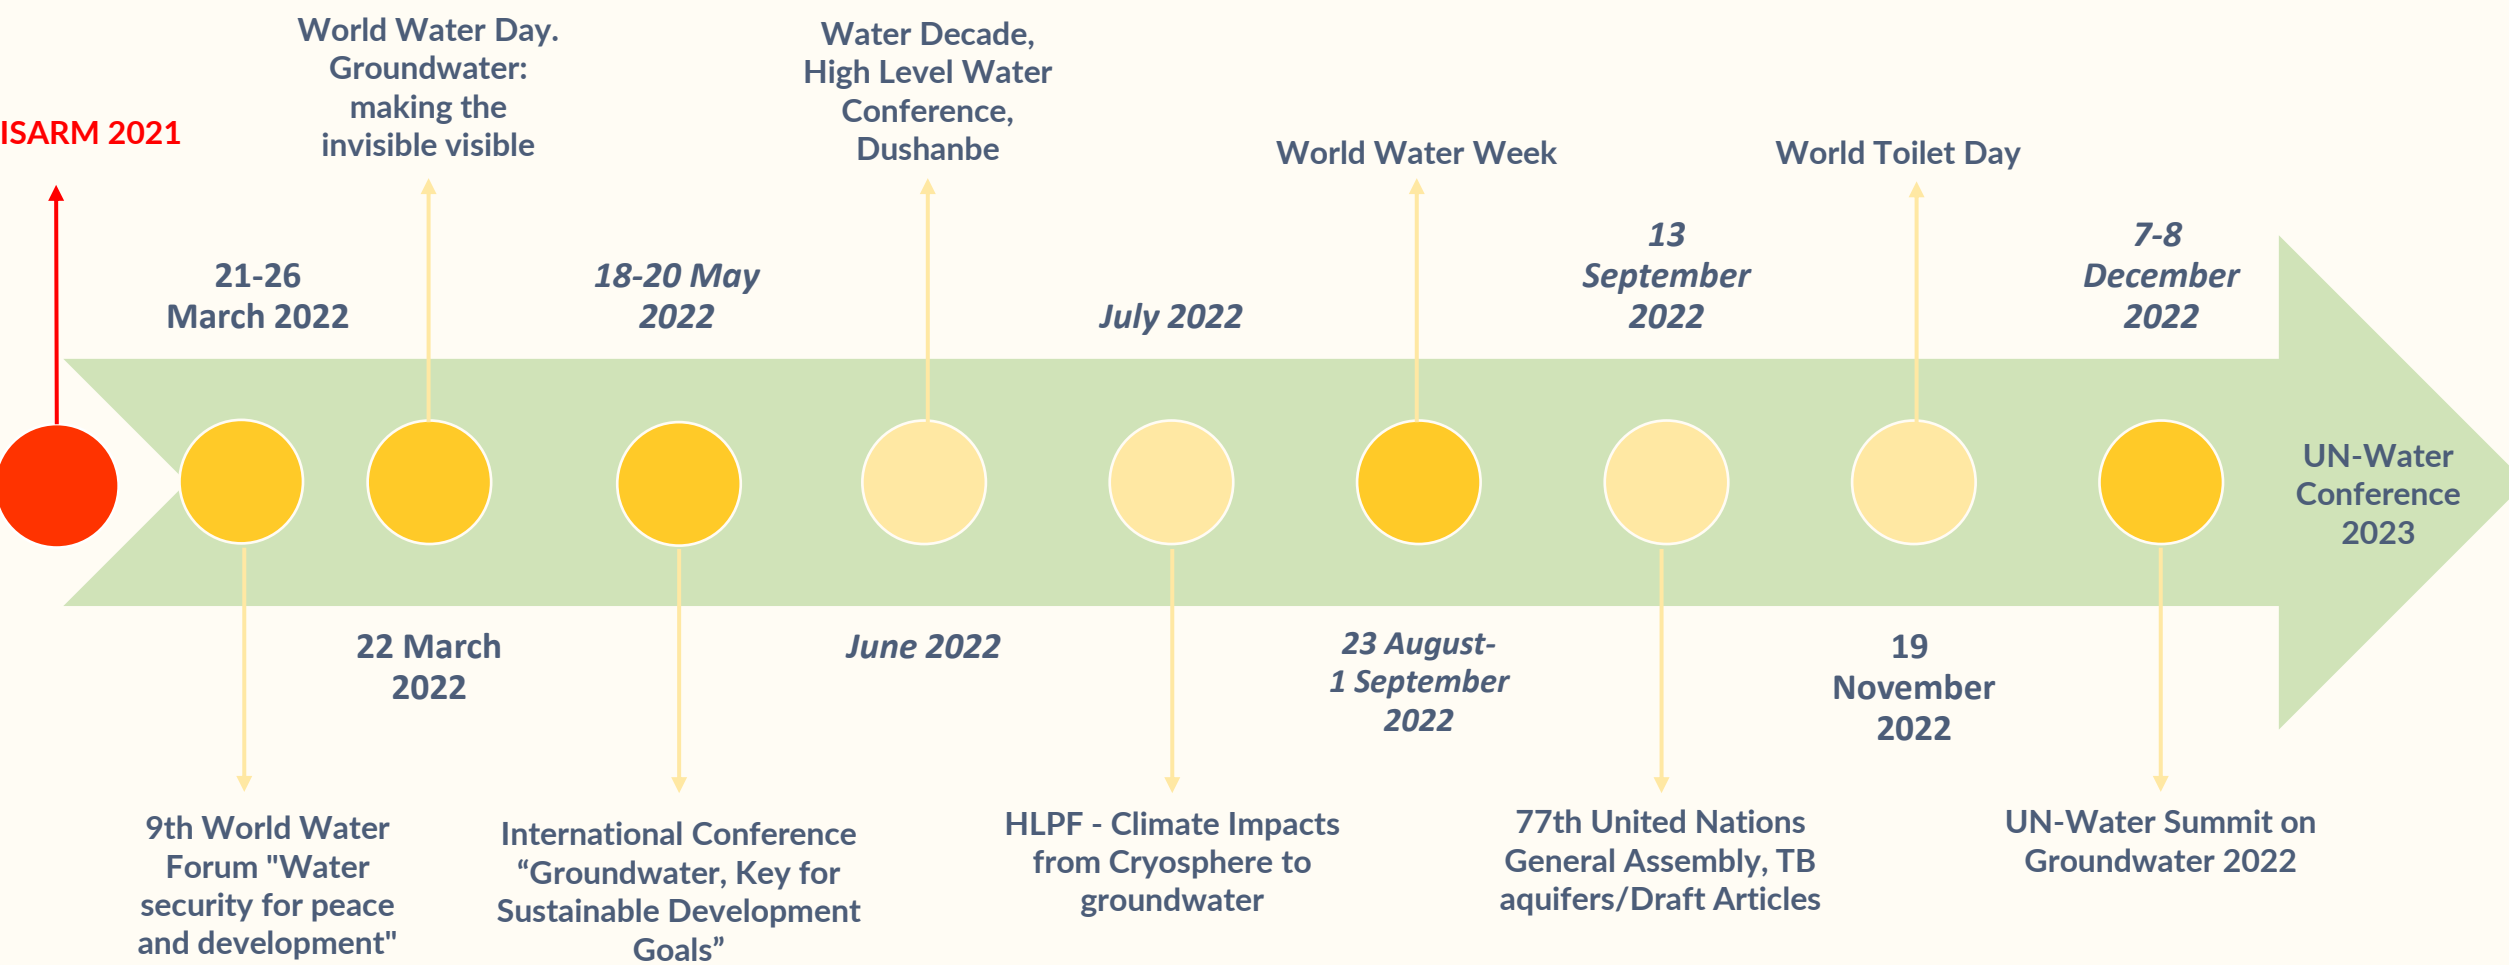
ISARM 2021

World Water Day. Groundwater: making the invisible visible

Water Decade, High Level Water Conference, Dushanbe

World Water Week

World Toilet Day

21-26 March 2022

18-20 May 2022

July 2022

13 September 2022

7-8 December 2022

UN-Water Conference 2023

22 March 2022

June 2022

23 August-1 September 2022

19 November 2022

9th World Water Forum "Water security for peace and development"

International Conference “Groundwater, Key for Sustainable Development Goals”

HLPF - Climate Impacts from Cryosphere to groundwater

77th United Nations General Assembly, TB aquifers/Draft Articles

UN-Water Summit on Groundwater 2022